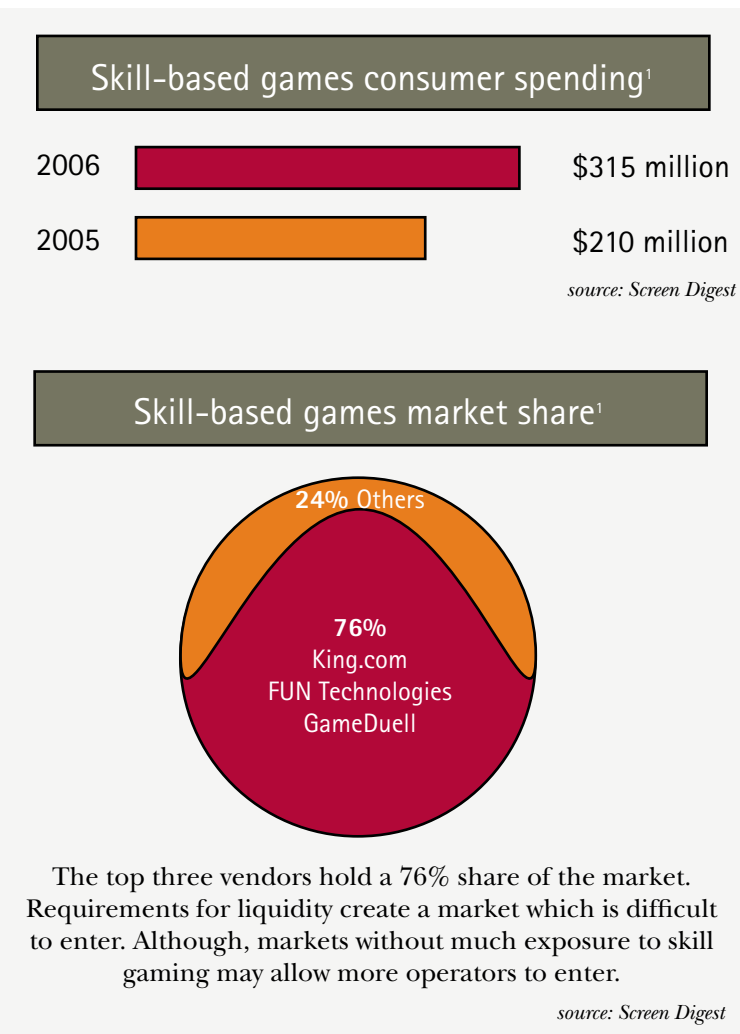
Skill-based games consumer spending$^1$

2006 $315 million

2005 $210 million

source: Screen Digest

Skill-based games market share$^1$

24% Others

76%
King.com
FUN Technologies
GameDuell

The top three vendors hold a 76% share of the market. Requirements for liquidity create a market which is difficult to enter. Although, markets without much exposure to skill gaming may allow more operators to enter.

source: Screen Digest